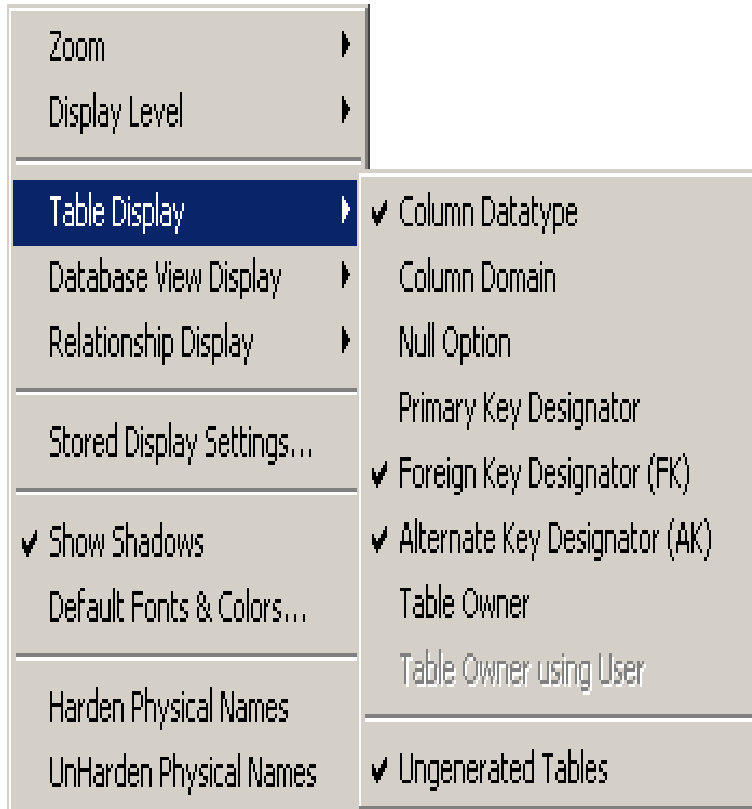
Zoom
Display Level
Table Display
Database View Display
Relationship Display
Stored Display Settings...
✔ Show Shadows
Default Fonts & Colors...
Harden Physical Names
UnHarden Physical Names

✔ Column Datatype
Column Domain
Null Option
Primary Key Designator
✔ Foreign Key Designator (FK)
✔ Alternate Key Designator (AK)
Table Owner
Table Owner using User
✔ Ungenerated Tables